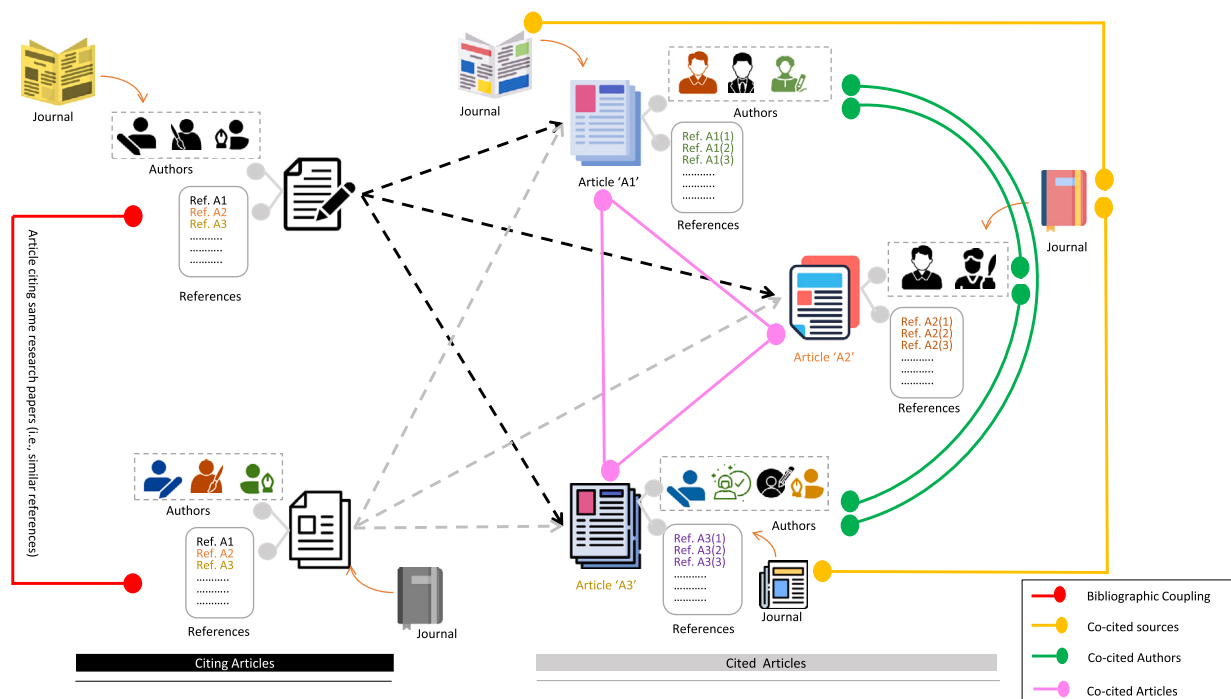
Journal

Authors

Ref. A1
Ref. A2
Ref. A3
...........
...........
...........

References

Article citing same research papers (i.e., similar references)

Authors

Ref. A1
Ref. A2
Ref. A3
...........
...........
...........

References

Journal

Citing Articles

Journal

Article 'A1'

Authors

Ref. A1(1)
Ref. A1(2)
Ref. A1(3)
...........
...........
...........

References

Journal

Article 'A2'

Ref. A2(1)
Ref. A2(2)
Ref. A2(3)
...........
...........
...........

References

Article 'A3'

Authors

Ref. A3(1)
Ref. A3(2)
Ref. A3(3)
...........
...........
...........

References

Journal

Cited Articles

Bibliographic Coupling
Co-cited sources
Co-cited Authors
Co-cited Articles